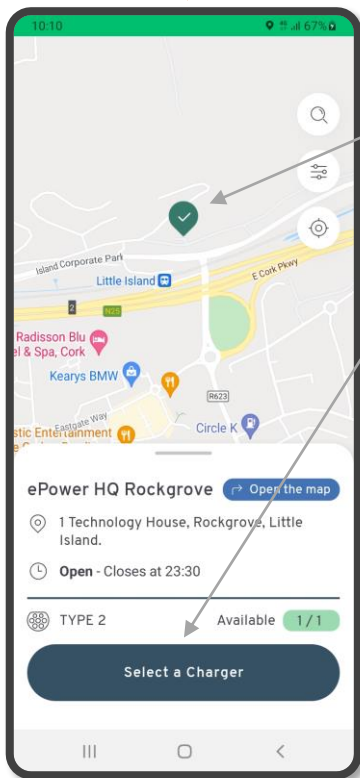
10:10 67%

Island Corporate Park
Little Island
E Cork Pkwy
N25
2
Radisson Blu
el & Spa, Cork
Kearys BMW
R623
Eastgate Way
stic Entertainment
Circle K

ePower HQ Rockgrove
Open the map

1 Technology House, Rockgrove, Little Island.

Open - Closes at 23:30

TYPE 2
Available 1 / 1

Select a Charger